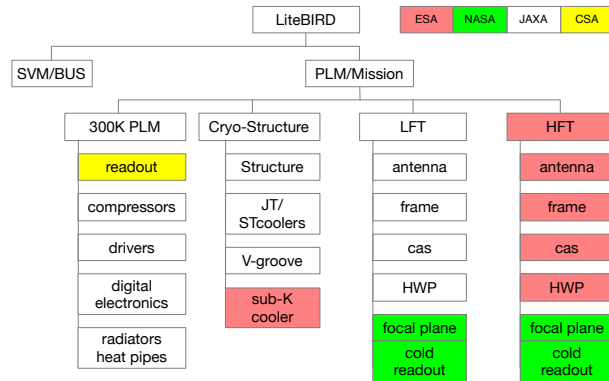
LiteBIRD

| ESA | NASA | JAXA | CSA |
|---|---|---|---|

SVM/BUS

PLM/Mission

300K PLM
readout
compressors
drivers
digital electronics
radiators heat pipes

Cryo-Structure
Structure
JT/ STcoolers
V-groove
sub-K cooler

LFT
antenna
frame
cas
HWP
focal plane
cold readout

HFT
antenna
frame
cas
HWP
focal plane
cold readout